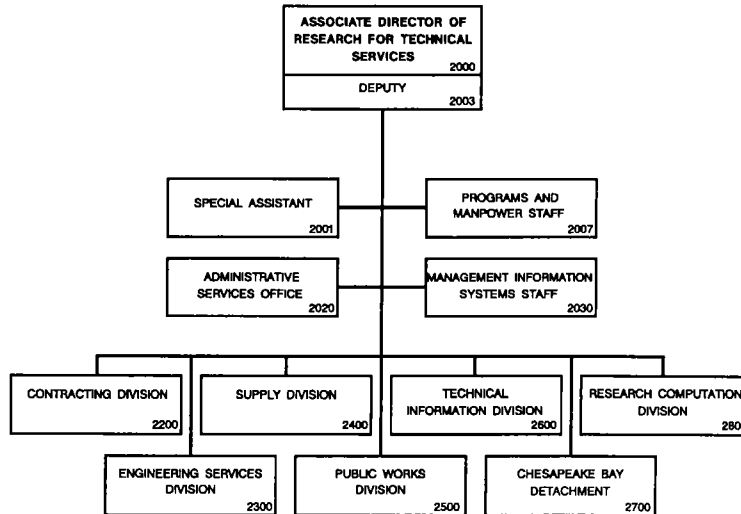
ASSOCIATE DIRECTOR OF RESEARCH FOR TECHNICAL SERVICES
2000

DEPUTY
2003

SPECIAL ASSISTANT
2001

PROGRAMS AND MANPOWER STAFF
2007

ADMINISTRATIVE SERVICES OFFICE
2020

MANAGEMENT INFORMATION SYSTEMS STAFF
2030

CONTRACTING DIVISION
2200

SUPPLY DIVISION
2400

TECHNICAL INFORMATION DIVISION
2600

RESEARCH COMPUTATION DIVISION
280

ENGINEERING SERVICES DIVISION
2300

PUBLIC WORKS DIVISION
2500

CHESAPEAKE BAY DETACHMENT
2700